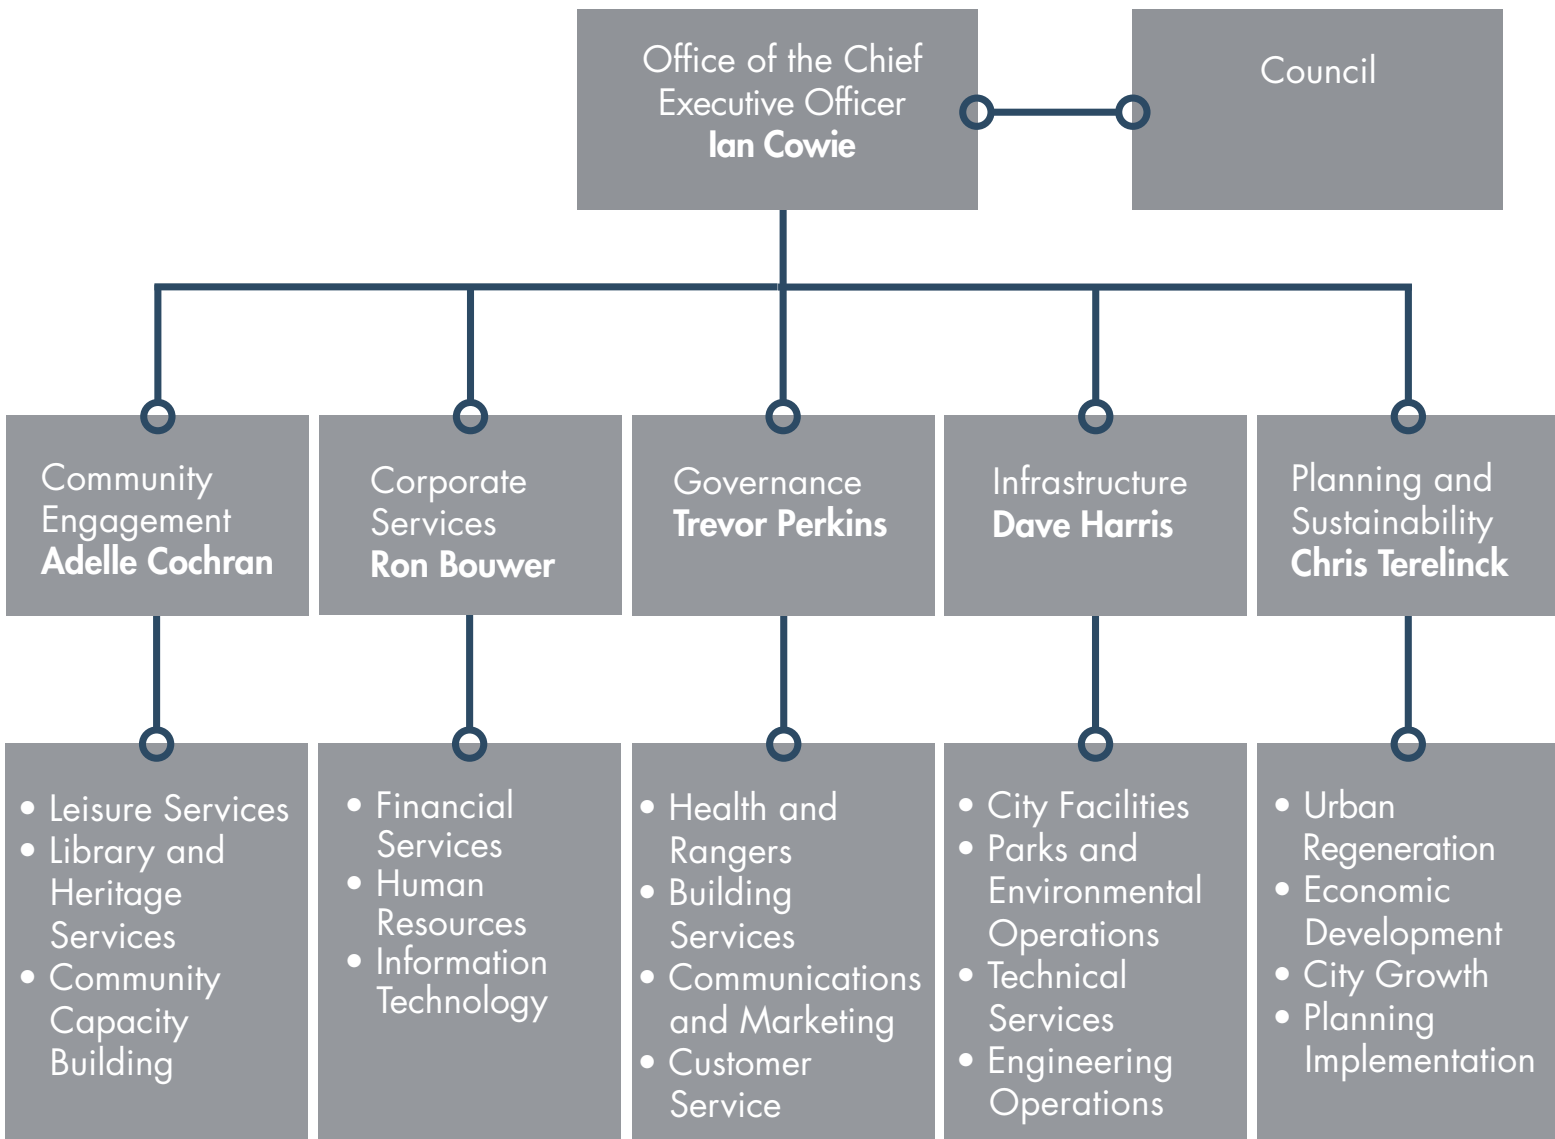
Office of the Chief Executive Officer
**Ian Cowie**

Council

Community Engagement
**Adelle Cochran**

Corporate Services
**Ron Bouwer**

Governance
**Trevor Perkins**

Infrastructure
**Dave Harris**

Planning and Sustainability
**Chris Terelinck**

• Leisure Services
• Library and Heritage Services
• Community Capacity Building

• Financial Services
• Human Resources
• Information Technology

• Health and Rangers
• Building Services
• Communications and Marketing
• Customer Service

• City Facilities
• Parks and Environmental Operations
• Technical Services
• Engineering Operations

• Urban Regeneration
• Economic Development
• City Growth
• Planning Implementation